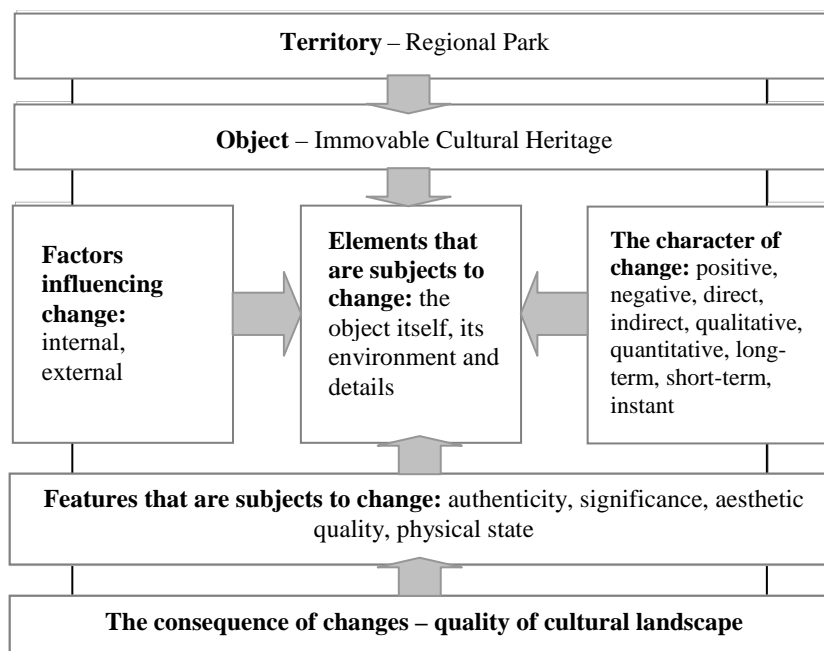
**Territory** – Regional Park

**Object** – Immovable Cultural Heritage

**Factors influencing change:** internal, external

**Elements that are subjects to change:** the object itself, its environment and details

**The character of change:** positive, negative, direct, indirect, qualitative, quantitative, long-term, short-term, instant

**Features that are subjects to change:** authenticity, significance, aesthetic quality, physical state

**The consequence of changes – quality of cultural landscape**